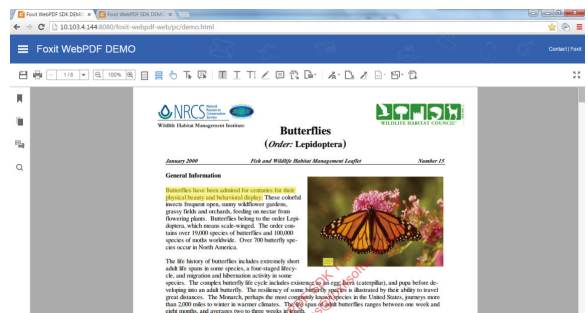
Foxit WebPDF SDK DEMO ×
Foxit WebPDF SDK DEMO ×
10.103.4.144:8080/foxit-webpdf-web/pc/demo.html
Foxit WebPDF DEMO
Contact | Foxit
1 / 8
100%
NRCS Natural Resources Conservation Service
Wildlife Habitat Management Institute
WILDLIFE HABITAT COUNCIL
Butterflies
(Order: Lepidoptera)
January 2000
Fish and Wildlife Habitat Management Leaflet
Number 15
General Information
Butterflies have been admired for centuries for their physical beauty and behavioral display. These colorful insects frequent open, sunny wildflower gardens, grassy fields and orchards, feeding on nectar from flowering plants. Butterflies belong to the order Lepidoptera, which means scale-winged. The order contains over 19,000 species of butterflies and 100,000 species of moths worldwide. Over 700 butterfly species occur in North America.
The life history of butterflies includes extremely short adult life spans in some species, a four-staged lifecycle, and migration and hibernation activity in some species. The complex butterfly life cycle includes existence as an egg, larva (caterpillar), and pupa before developing into an adult butterfly. The resiliency of some butterfly species is illustrated by their ability to travel great distances. The Monarch, perhaps the most commonly known species in the United States, journeys more than 2,000 miles to winter in warmer climates. The life span of adult butterflies ranges between one week and eight months, and averages two to three weeks in length.